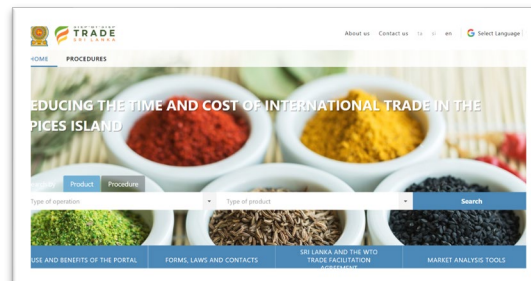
TRADE
SRI LANKA

About us Contact us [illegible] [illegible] en Select Language

HOME PROCEDURES

EDUCING THE TIME AND COST OF INTERNATIONAL TRADE IN THE PICES ISLAND

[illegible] Product Procedure

Type of operation
Type of product
Search

USE AND BENEFITS OF THE PORTAL
FORMS, LAWS AND CONTACTS
SRI LANKA AND THE WTO TRADE FACILITATION AGREEMENT
MARKET ANALYSIS TOOLS